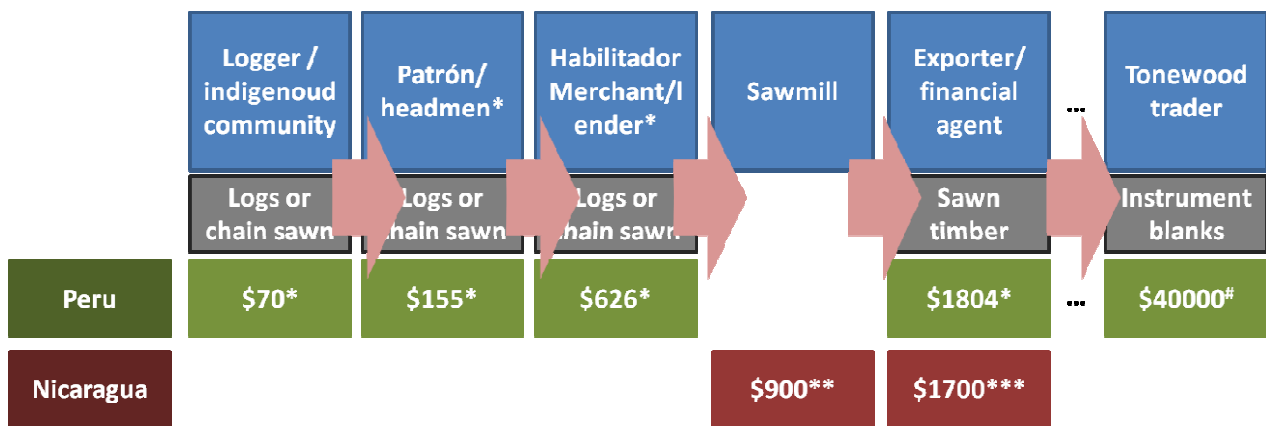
Logger / indigenoud community

Patrón/ headmen*

Habilitador Merchant/lender*

Sawmill

Exporter/ financial agent

...

Tonewood trader

Logs or chain sawn

Logs or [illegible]hain sawn

Logs or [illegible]hain sawn

Sawn timber

Instrument blanks

Peru

$70*

$155*

$626*

$1804*

...

$40000$^{\#}$

Nicaragua

$900**

$1700***